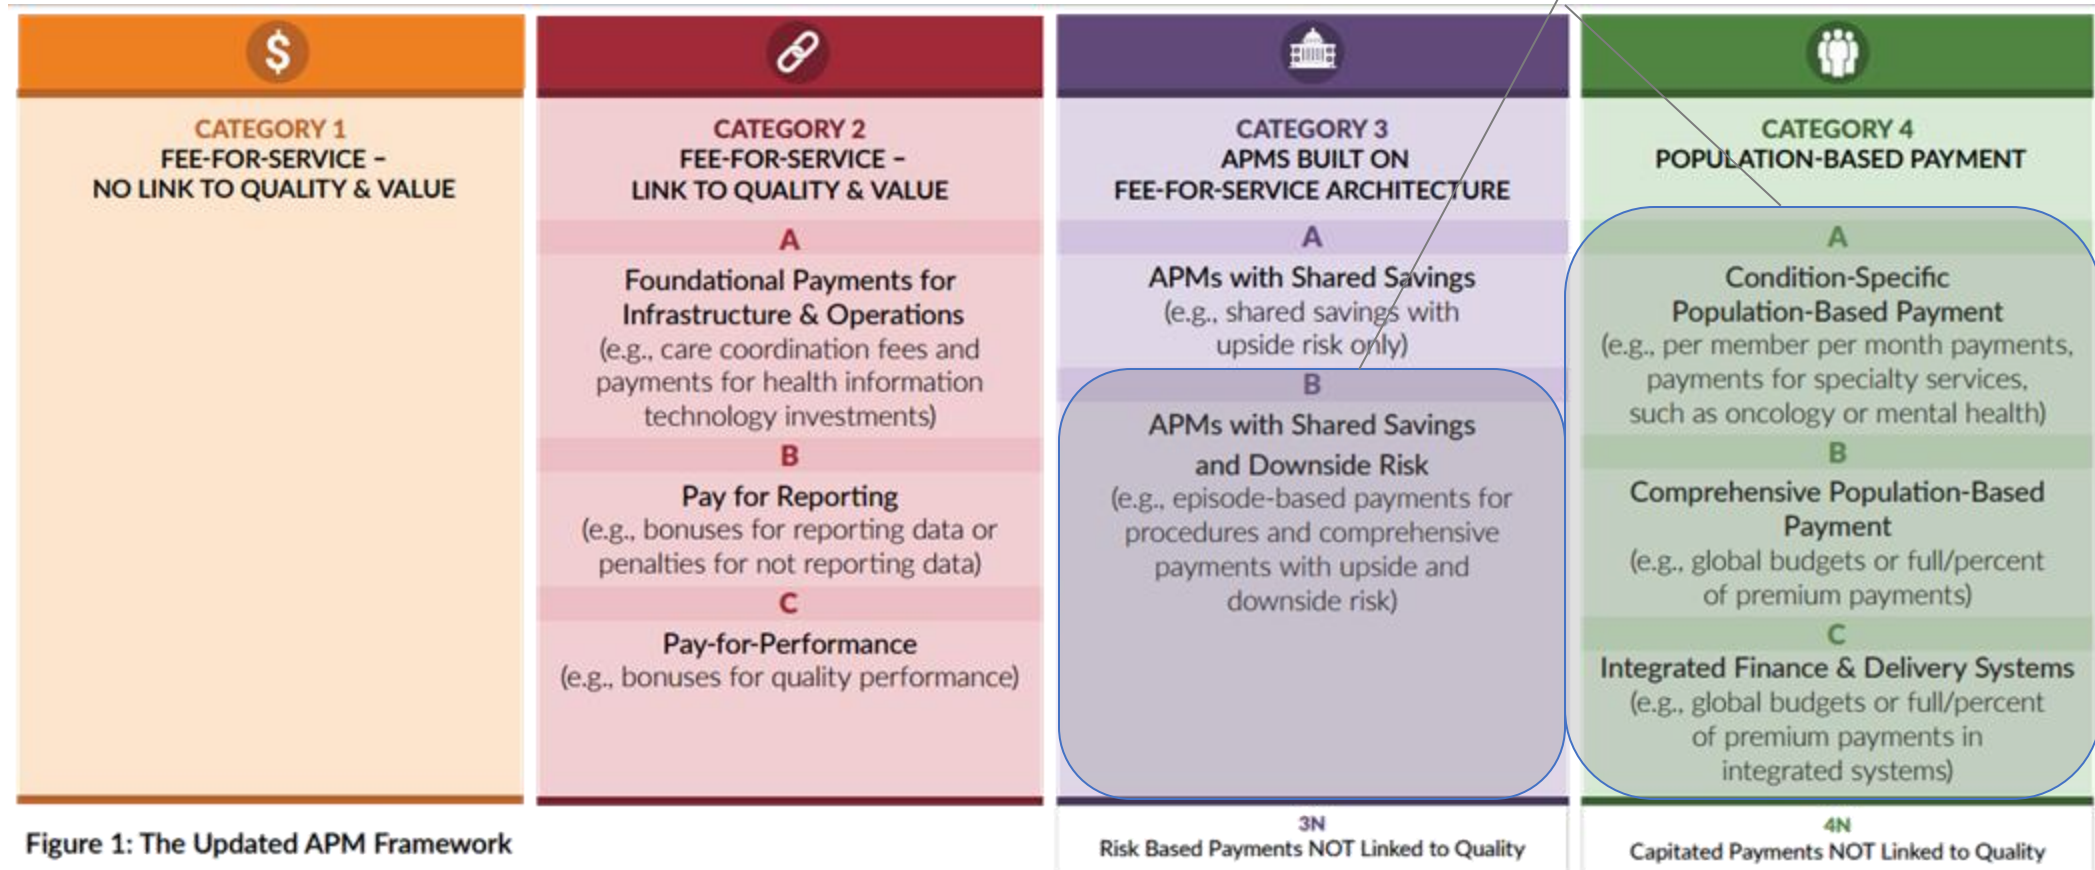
CATEGORY 1
FEE-FOR-SERVICE – NO LINK TO QUALITY & VALUE

CATEGORY 2
FEE-FOR-SERVICE – LINK TO QUALITY & VALUE

A
Foundational Payments for Infrastructure & Operations
(e.g., care coordination fees and payments for health information technology investments)

B
Pay for Reporting
(e.g., bonuses for reporting data or penalties for not reporting data)

C
Pay-for-Performance
(e.g., bonuses for quality performance)

CATEGORY 3
APMS BUILT ON FEE-FOR-SERVICE ARCHITECTURE

A
APMs with Shared Savings
(e.g., shared savings with upside risk only)

B
APMs with Shared Savings and Downside Risk
(e.g., episode-based payments for procedures and comprehensive payments with upside and downside risk)

3N
Risk Based Payments NOT Linked to Quality

CATEGORY 4
POPULATION-BASED PAYMENT

A
Condition-Specific Population-Based Payment
(e.g., per member per month payments, payments for specialty services, such as oncology or mental health)

B
Comprehensive Population-Based Payment
(e.g., global budgets or full/percent of premium payments)

C
Integrated Finance & Delivery Systems
(e.g., global budgets or full/percent of premium payments in integrated systems)

4N
Capitated Payments NOT Linked to Quality

Figure 1: The Updated APM Framework